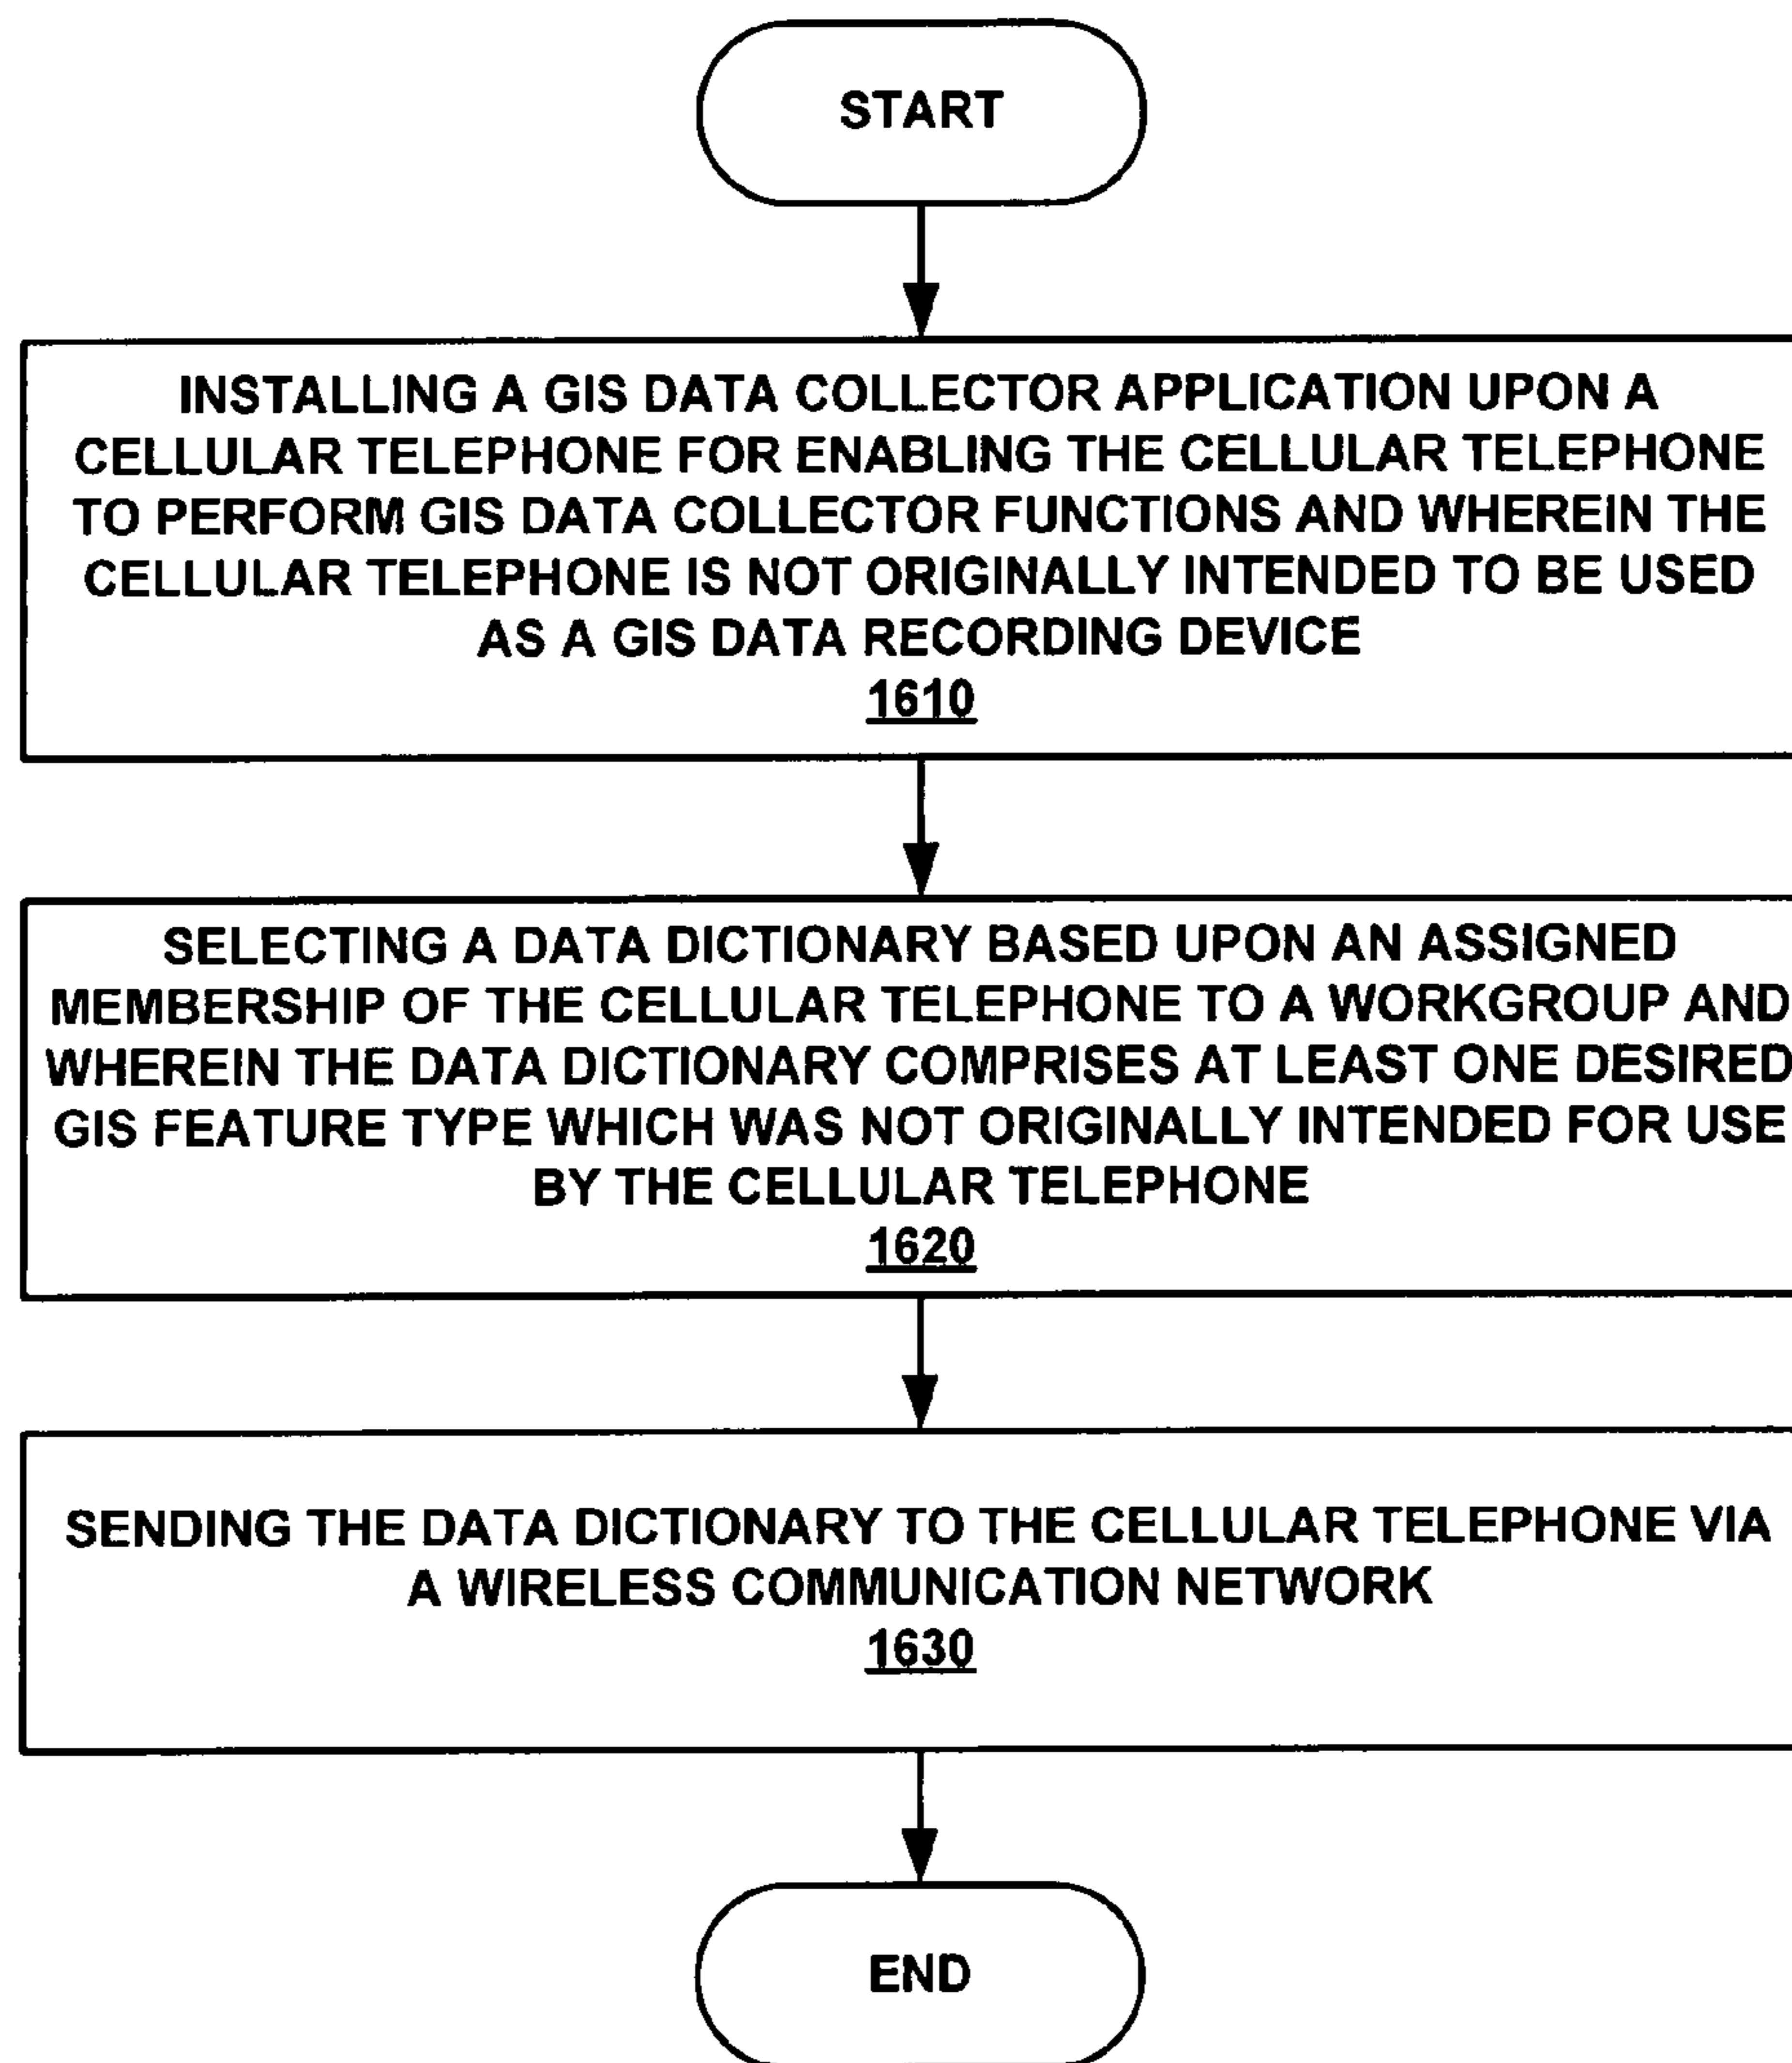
START

INSTALLING A GIS DATA COLLECTOR APPLICATION UPON A CELLULAR TELEPHONE FOR ENABLING THE CELLULAR TELEPHONE TO PERFORM GIS DATA COLLECTOR FUNCTIONS AND WHEREIN THE CELLULAR TELEPHONE IS NOT ORIGINALLY INTENDED TO BE USED AS A GIS DATA RECORDING DEVICE
1610

SELECTING A DATA DICTIONARY BASED UPON AN ASSIGNED MEMBERSHIP OF THE CELLULAR TELEPHONE TO A WORKGROUP AND WHEREIN THE DATA DICTIONARY COMPRISES AT LEAST ONE DESIRED GIS FEATURE TYPE WHICH WAS NOT ORIGINALLY INTENDED FOR USE BY THE CELLULAR TELEPHONE
1620

SENDING THE DATA DICTIONARY TO THE CELLULAR TELEPHONE VIA A WIRELESS COMMUNICATION NETWORK
1630

END